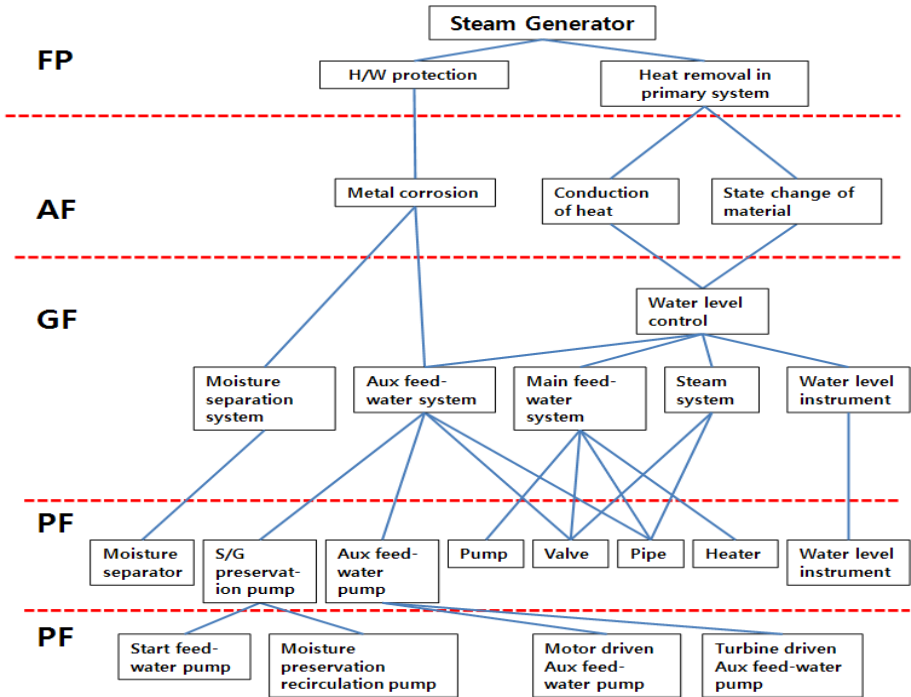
Steam Generator

FP

H/W protection

Heat removal in primary system

AF

Metal corrosion

Conduction of heat

State change of material

GF

Water level control

Moisture separation system

Aux feedwater system

Main feedwater system

Steam system

Water level instrument

PF

Moisture separator

S/G preservation pump

Aux feedwater pump

Pump

Valve

Pipe

Heater

Water level instrument

PF

Start feedwater pump

Moisture preservation recirculation pump

Motor driven Aux feedwater pump

Turbine driven Aux feed-water pump